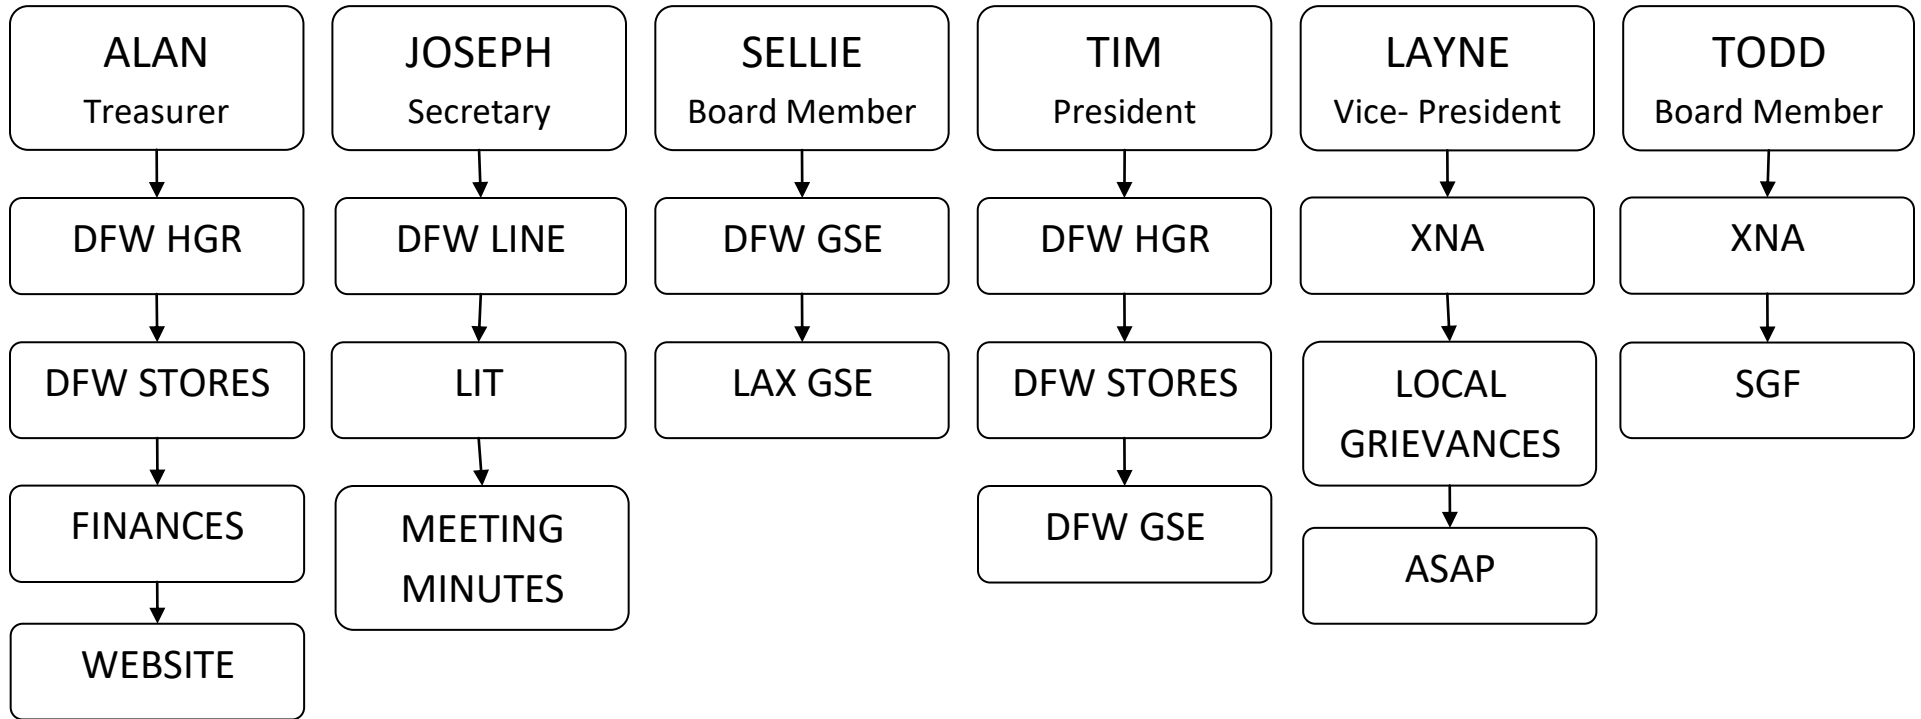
ALAN
Treasurer

DFW HGR

DFW STORES

FINANCES

WEBSITE

JOSEPH
Secretary

DFW LINE

LIT

MEETING MINUTES

SELLIE
Board Member

DFW GSE

LAX GSE

TIM
President

DFW HGR

DFW STORES

DFW GSE

LAYNE
Vice- President

XNA

LOCAL GRIEVANCES

ASAP

TODD
Board Member

XNA

SGF